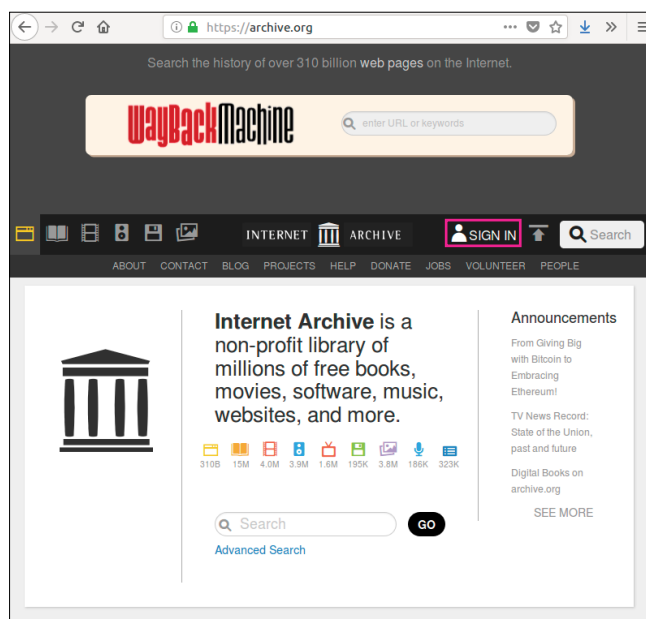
https://archive.org

Search the history of over 310 billion web pages on the Internet.

WayBackMachine

enter URL or keywords

INTERNET ARCHIVE

SIGN IN

Search

ABOUT CONTACT BLOG PROJECTS HELP DONATE JOBS VOLUNTEER PEOPLE

**Internet Archive** is a non-profit library of millions of free books, movies, software, music, websites, and more.

310B 15M 4.0M 3.9M 1.6M 195K 3.8M 186K 323K

Search

GO

Advanced Search

Announcements

From Giving Big with Bitcoin to Embracing Ethereum!

TV News Record: State of the Union, past and future

Digital Books on archive.org

SEE MORE